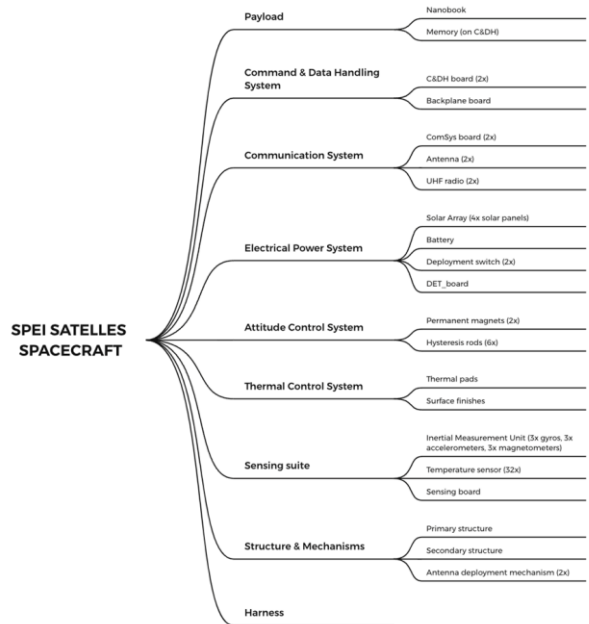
SPEI SATELLES SPACECRAFT

Payload
Nanobook
Memory (on C&DH)

Command & Data Handling System
C&DH board (2x)
Backplane board

Communication System
ComSys board (2x)
Antenna (2x)
UHF radio (2x)

Electrical Power System
Solar Array (4x solar panels)
Battery
Deployment switch (2x)
DET_board

Attitude Control System
Permanent magnets (2x)
Hysteresis rods (6x)

Thermal Control System
Thermal pads
Surface finishes

Sensing suite
Inertial Measurement Unit (3x gyros, 3x accelerometers, 3x magnetometers)
Temperature sensor (32x)
Sensing board

Structure & Mechanisms
Primary structure
Secondary structure
Antenna deployment mechanism (2x)

Harness